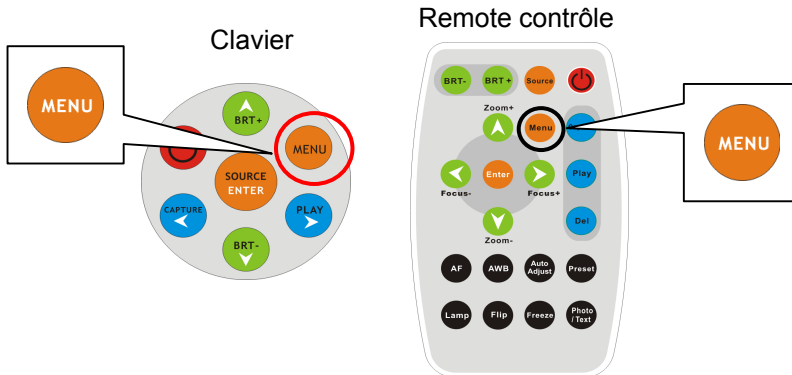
Clavier

MENU

BRT+

MENU

SOURCE ENTER

CAPTURE

PLAY

BRT-

Remote contrôle

BRT-

BRT+

Source

Zoom+

Menu

MENU

Play

Enter

Focus-

Focus+

Del

Zoom-

AF

AWB

Auto Adjust

Preset

Lamp

Flip

Freeze

Photo / Text